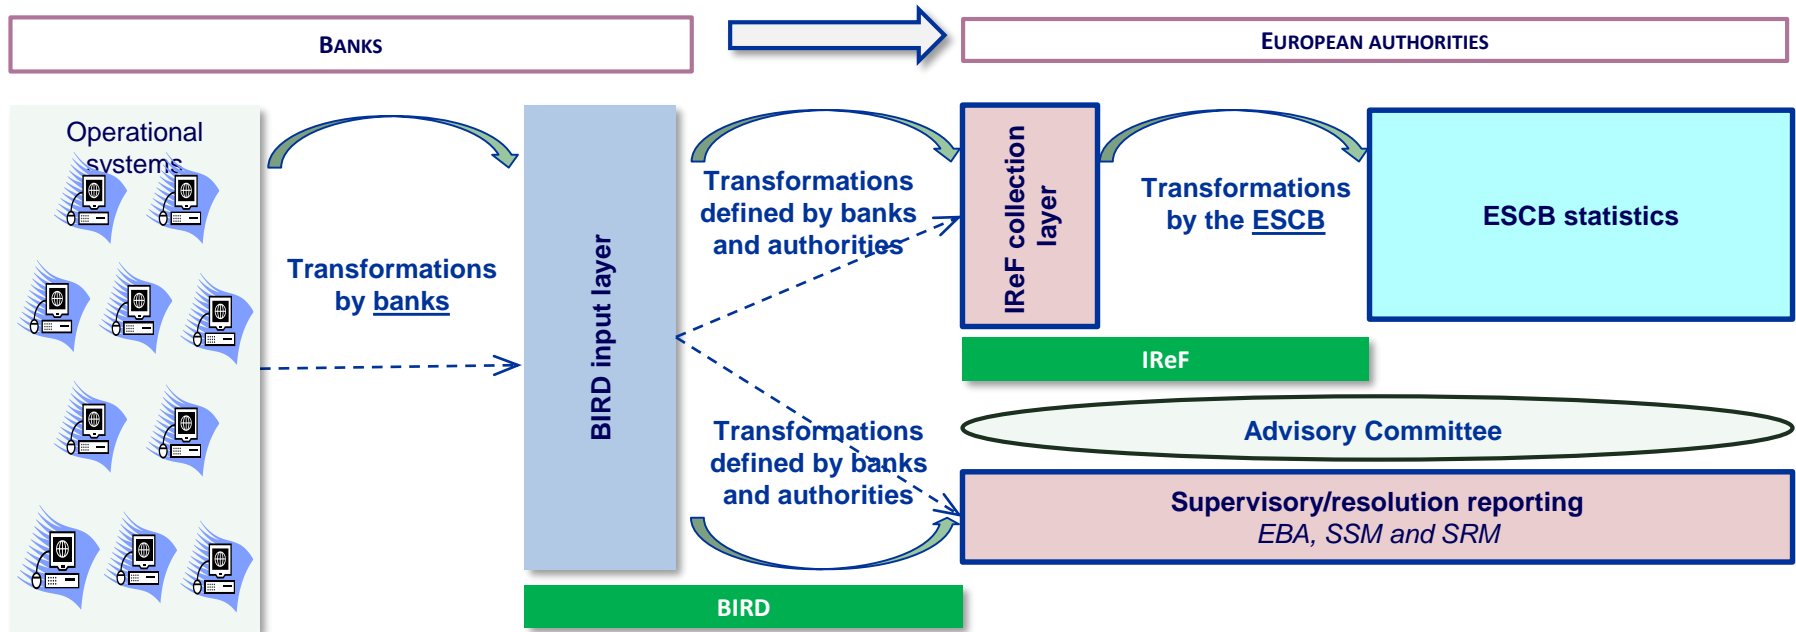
BANKS

EUROPEAN AUTHORITIES

Operational systems

Transformations by banks

BIRD input layer

Transformations defined by banks and authorities

IReF collection layer

Transformations by the ESCB

ESCB statistics

IReF

Advisory Committee

Transformations defined by banks and authorities

Supervisory/resolution reporting
EBA, SSM and SRM

BIRD